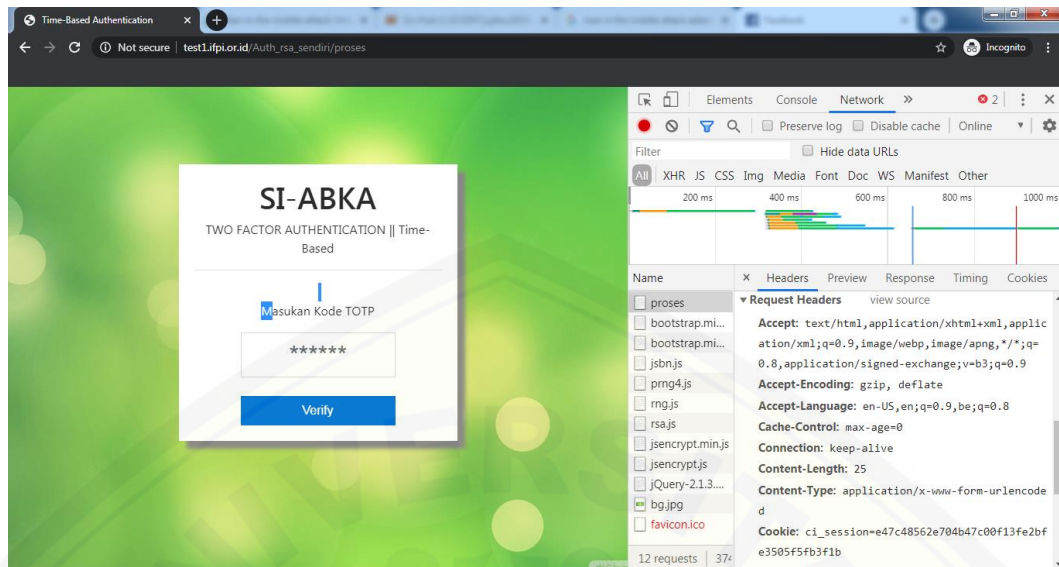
Time-Based Authentication

Not secure | test1.ifpi.or.id/Auth_rsa_sendiri/proses

Incognito

SI-ABKA

TWO FACTOR AUTHENTICATION || Time-Based

Masukan Kode TOTP

******

Verify

Elements Console Network » 2

Preserve log Disable cache Online

Filter Hide data URLs

All XHR JS CSS Img Media Font Doc WS Manifest Other

200 ms 400 ms 600 ms 800 ms 1000 ms

Name

proses
bootstrap.mi...
bootstrap.mi...
jsbn.js
prng4.js
rng.js
rsa.js
jsencrypt.min.js
jsencrypt.js
jQuery-2.1.3....
bg.jpg
favicon.ico

12 requests | 37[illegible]

× Headers Preview Response Timing Cookies

▾ Request Headers view source

Accept: text/html,application/xhtml+xml,application/xml;q=0.9,image/webp,image/apng,*/*;q=0.8,application/signed-exchange;v=b3;q=0.9

Accept-Encoding: gzip, deflate

Accept-Language: en-US,en;q=0.9,be;q=0.8

Cache-Control: max-age=0

Connection: keep-alive

Content-Length: 25

Content-Type: application/x-www-form-urlencoded

Cookie: ci_session=e47c48562e704b47c00f13fe2bfe3505f5fb3f1b